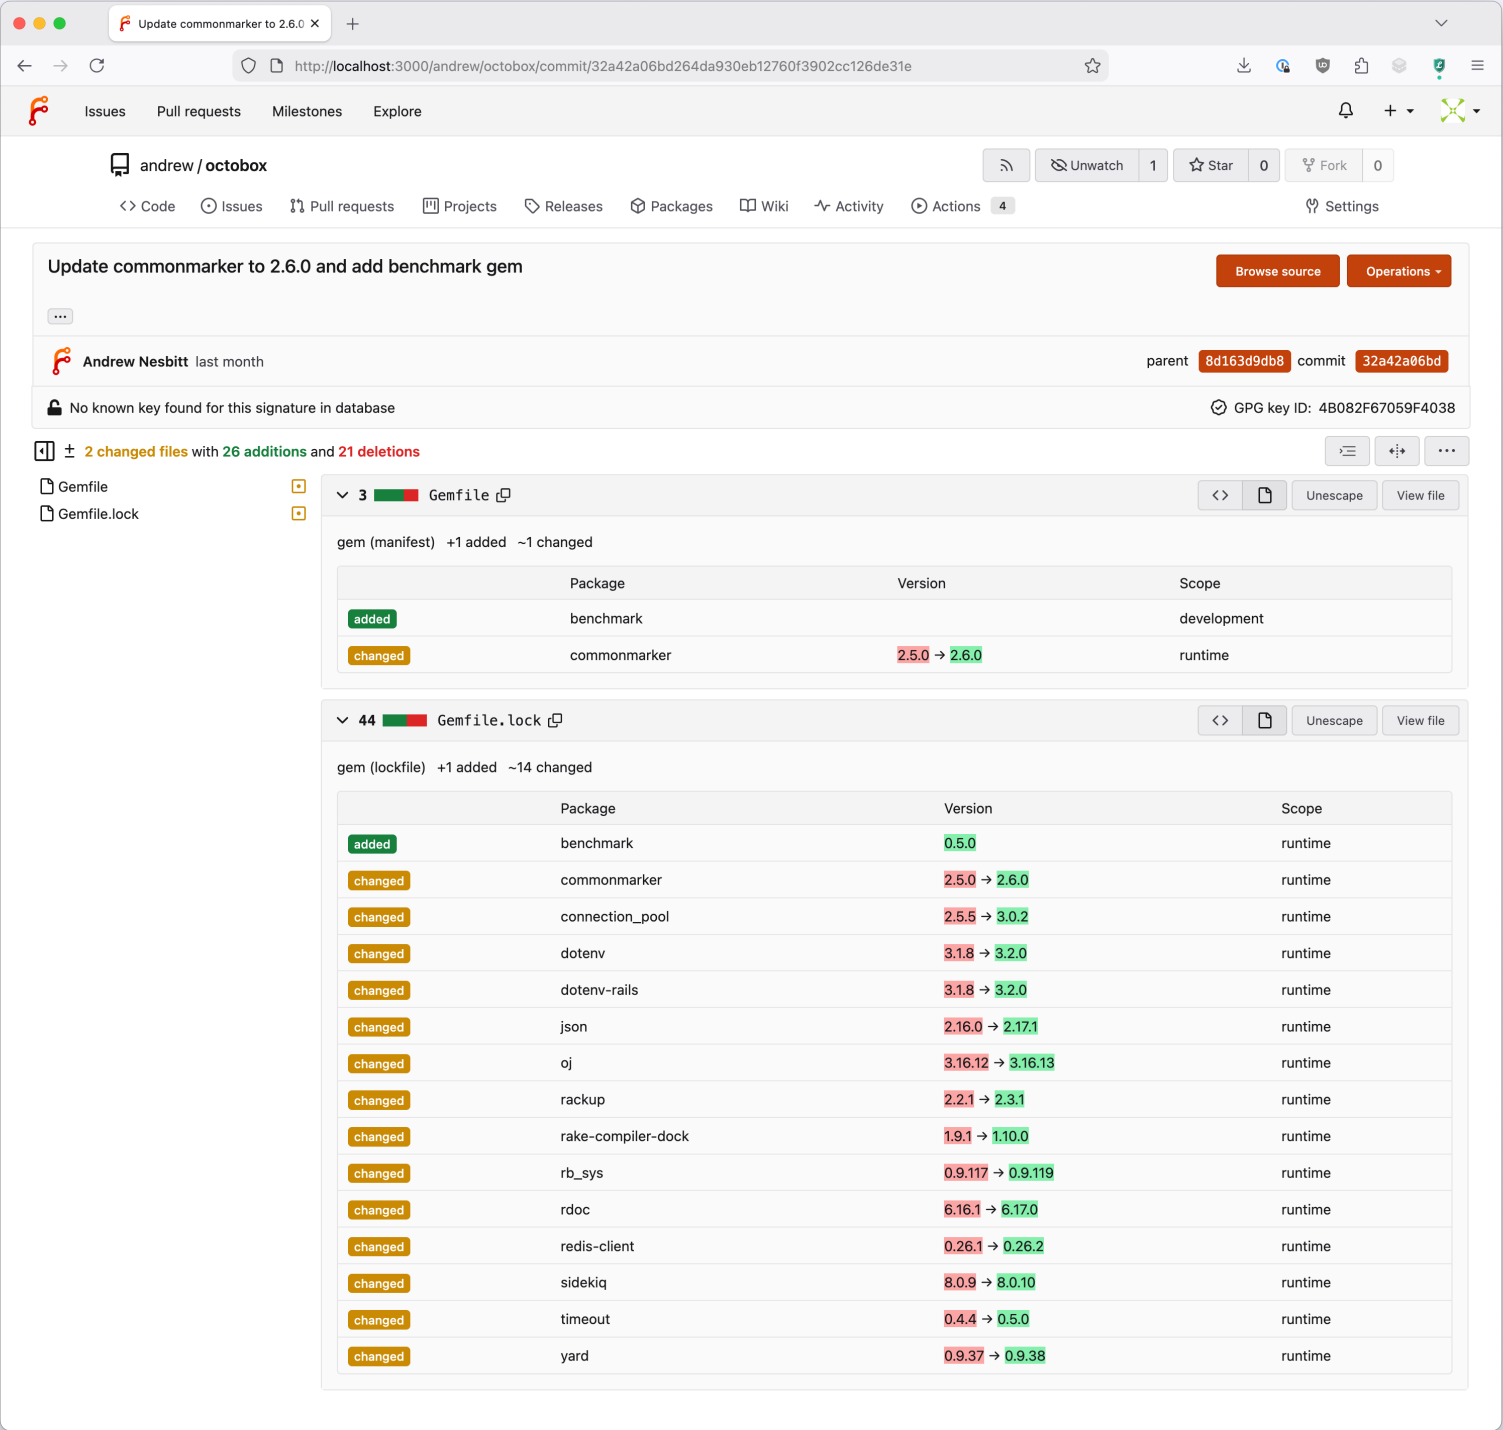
Update commonmarker to 2.6.0 ×
+

http://localhost:3000/andrew/octobox/commit/32a42a06bd264da930eb12760f3902cc126de31e

Issues Pull requests Milestones Explore

andrew / octobox

Unwatch 1 Star 0 Fork 0

Code Issues Pull requests Projects Releases Packages Wiki Activity Actions 4 Settings

Update commonmarker to 2.6.0 and add benchmark gem

Browse source Operations

...

Andrew Nesbitt last month

parent 8d163d9db8 commit 32a42a06bd

No known key found for this signature in database

GPG key ID: 4B082F67059F4038

± 2 changed files with 26 additions and 21 deletions

Gemfile
Gemfile.lock

3 Gemfile

Unescape View file

gem (manifest) +1 added ~1 changed

| | Package | Version | Scope |
|---|---|---|---|
| added | benchmark | | development |
| changed | commonmarker | 2.5.0 → 2.6.0 | runtime |

44 Gemfile.lock

Unescape View file

gem (lockfile) +1 added ~14 changed

| | Package | Version | Scope |
|---|---|---|---|
| added | benchmark | 0.5.0 | runtime |
| changed | commonmarker | 2.5.0 → 2.6.0 | runtime |
| changed | connection_pool | 2.5.5 → 3.0.2 | runtime |
| changed | dotenv | 3.1.8 → 3.2.0 | runtime |
| changed | dotenv-rails | 3.1.8 → 3.2.0 | runtime |
| changed | json | 2.16.0 → 2.17.1 | runtime |
| changed | oj | 3.16.12 → 3.16.13 | runtime |
| changed | rackup | 2.2.1 → 2.3.1 | runtime |
| changed | rake-compiler-dock | 1.9.1 → 1.10.0 | runtime |
| changed | rb_sys | 0.9.117 → 0.9.119 | runtime |
| changed | rdoc | 6.16.1 → 6.17.0 | runtime |
| changed | redis-client | 0.26.1 → 0.26.2 | runtime |
| changed | sidekiq | 8.0.9 → 8.0.10 | runtime |
| changed | timeout | 0.4.4 → 0.5.0 | runtime |
| changed | yard | 0.9.37 → 0.9.38 | runtime |